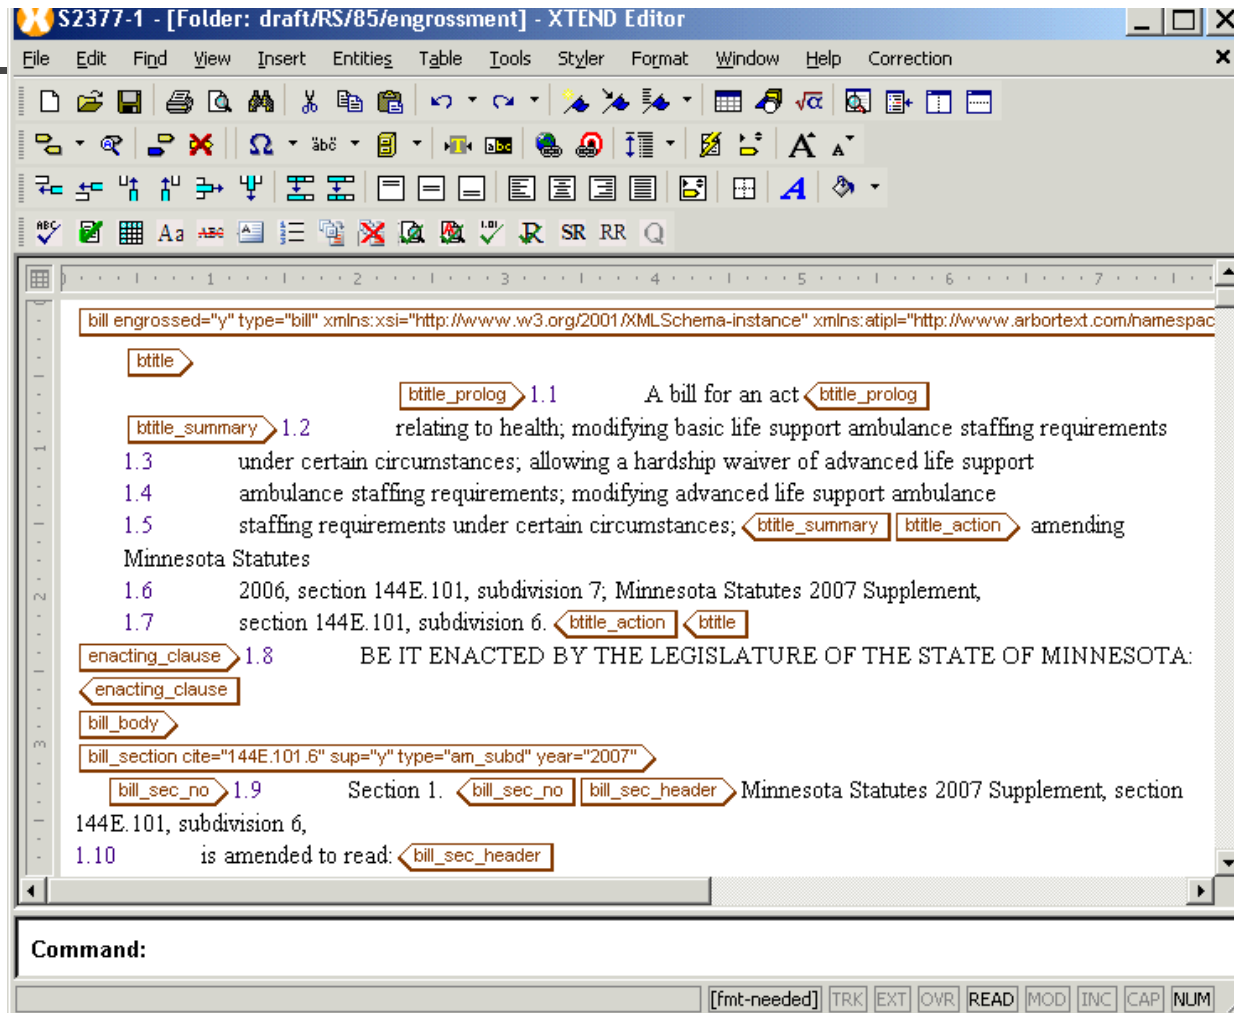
S2377-1 - [Folder: draft/RS/85/engrossment] - XTEND Editor

File Edit Find View Insert Entities Table Tools Styler Format Window Help Correction

ABC SR RR

1 2 3 4 5 6 7

bill engrossed="y" type="bill" xmlns:xsi="http://www.w3.org/2001/XMLSchema-instance" xmlns:atipl="http://www.arbortext.com/namespac

btitle

btitle_prolog 1.1 A bill for an act btitle_prolog

btitle_summary 1.2 relating to health; modifying basic life support ambulance staffing requirements
1.3 under certain circumstances; allowing a hardship waiver of advanced life support
1.4 ambulance staffing requirements; modifying advanced life support ambulance
1.5 staffing requirements under certain circumstances; btitle_summary btitle_action amending Minnesota Statutes
1.6 2006, section 144E.101, subdivision 7; Minnesota Statutes 2007 Supplement,
1.7 section 144E.101, subdivision 6. btitle_action btitle

enacting_clause 1.8 BE IT ENACTED BY THE LEGISLATURE OF THE STATE OF MINNESOTA:
enacting_clause

bill_body

bill_section cite="144E.101.6" sup="y" type="am_subd" year="2007"

bill_sec_no 1.9 Section 1. bill_sec_no bill_sec_header Minnesota Statutes 2007 Supplement, section 144E.101, subdivision 6,
1.10 is amended to read: bill_sec_header

Command:

[fmt-needed] TRK EXT OVR READ MOD INC CAP NUM